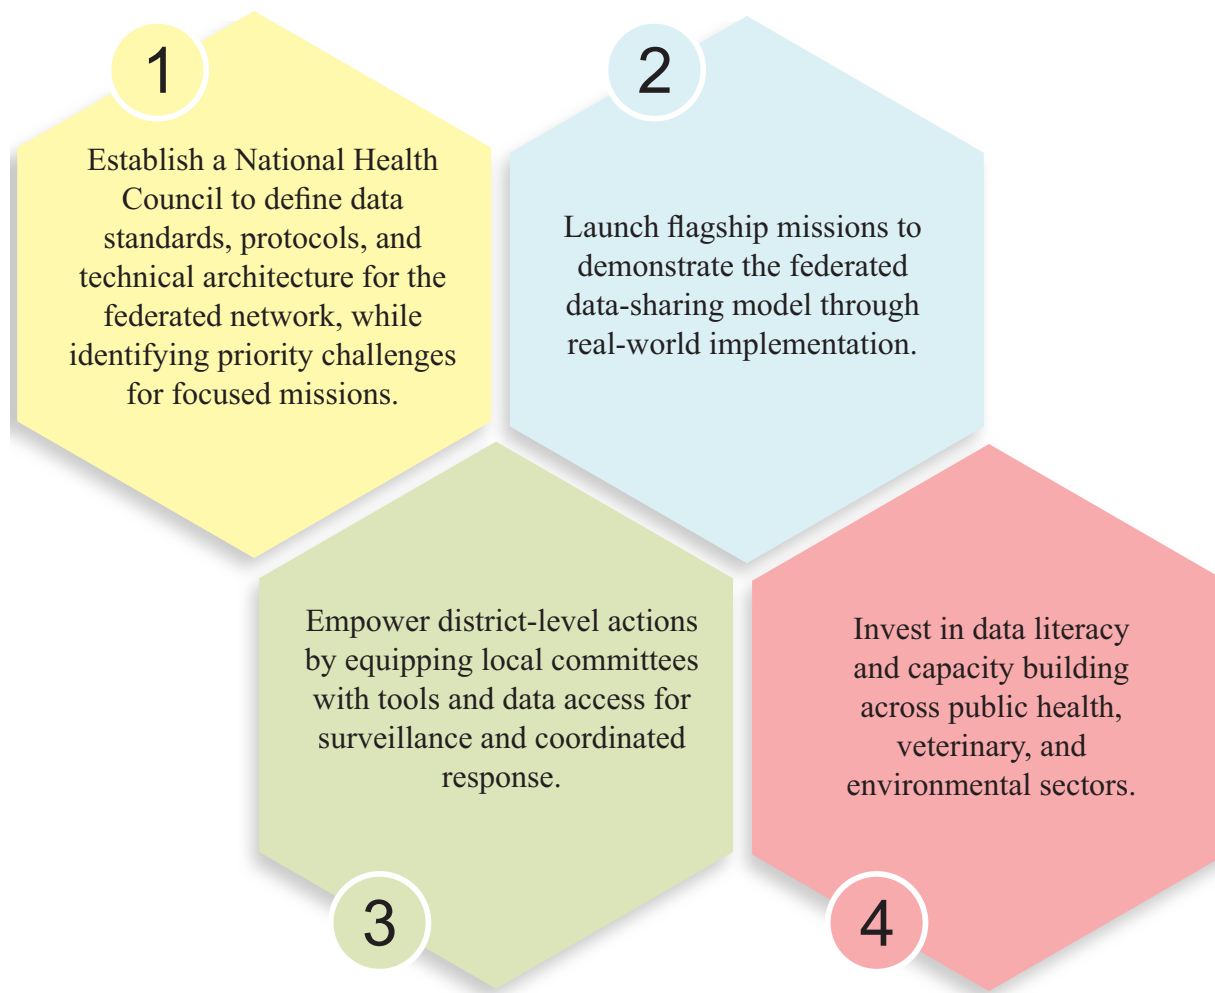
1

Establish a National Health Council to define data standards, protocols, and technical architecture for the federated network, while identifying priority challenges for focused missions.

2

Launch flagship missions to demonstrate the federated data-sharing model through real-world implementation.

Empower district-level actions by equipping local committees with tools and data access for surveillance and coordinated response.

3

Invest in data literacy and capacity building across public health, veterinary, and environmental sectors.

4